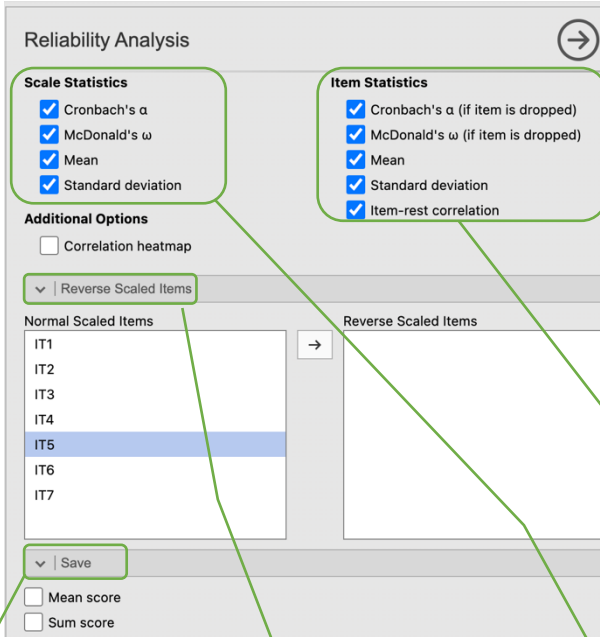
Reliability Analysis

Scale Statistics
Cronbach's α
McDonald's ω
Mean
Standard deviation

Item Statistics
Cronbach's α (if item is dropped)
McDonald's ω (if item is dropped)
Mean
Standard deviation
Item-rest correlation

Additional Options
Correlation heatmap

Reverse Scaled Items

Normal Scaled Items
IT1
IT2
IT3
IT4
IT5
IT6
IT7

→

Reverse Scaled Items

Save

Mean score
Sum score